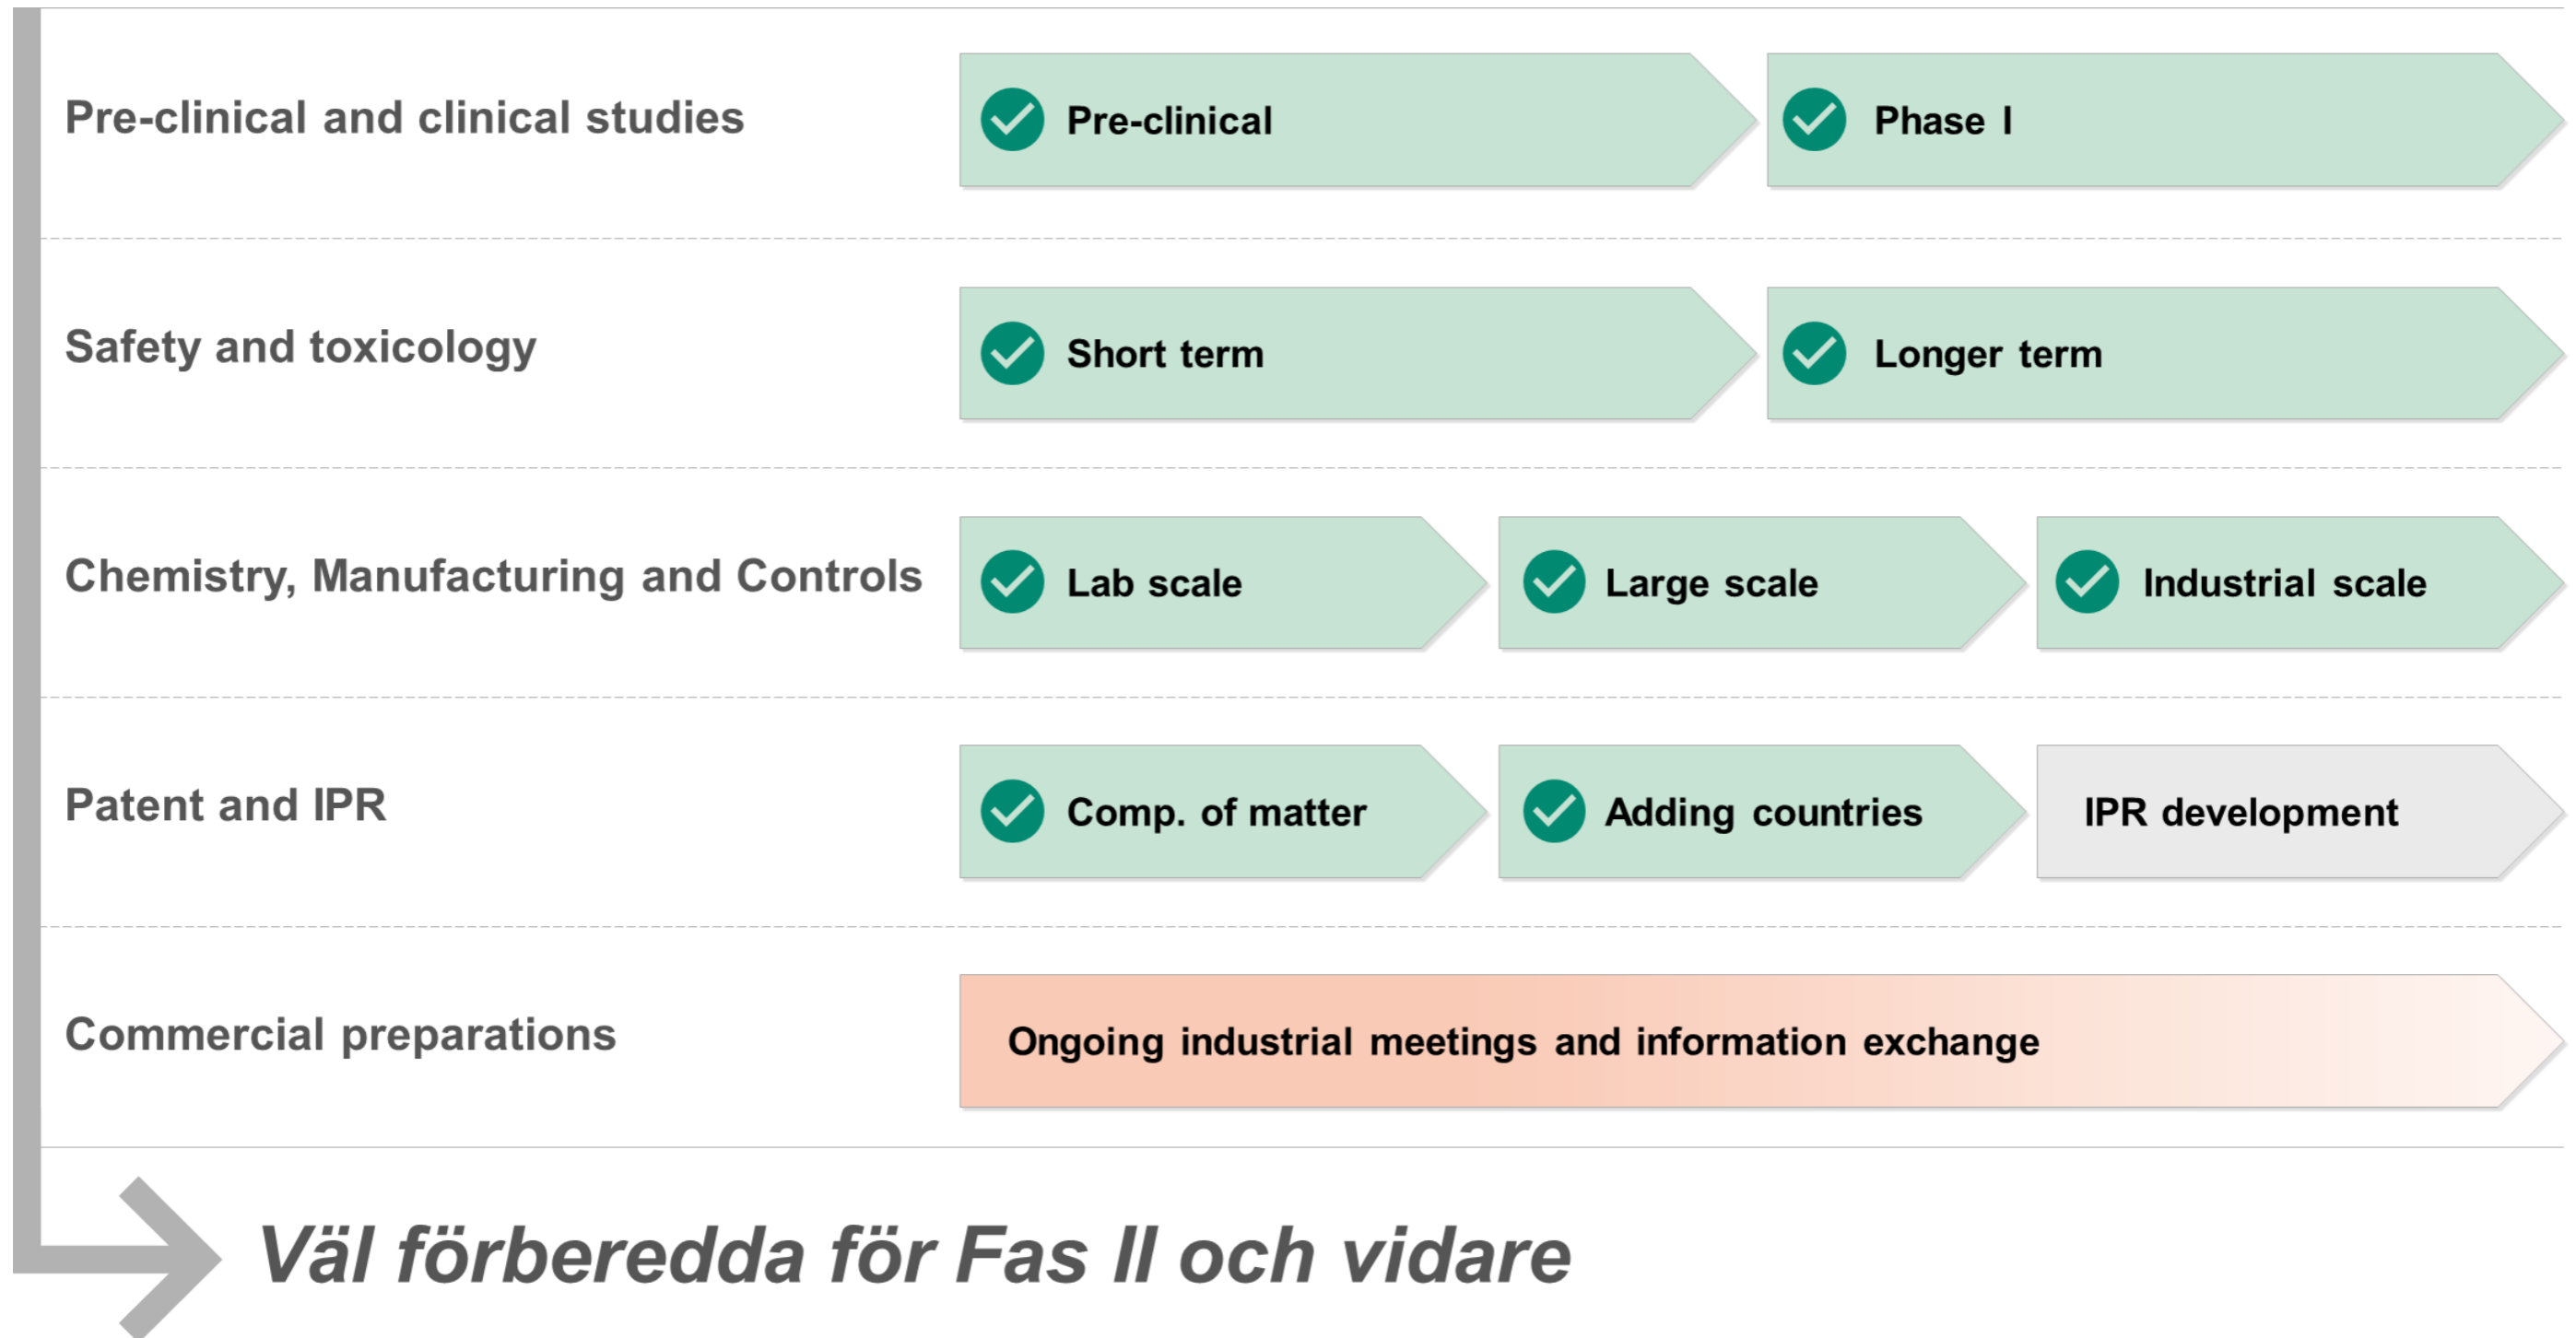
Pre-clinical and clinical studies

Pre-clinical

Phase I

Safety and toxicology

Short term

Longer term

Chemistry, Manufacturing and Controls

Lab scale

Large scale

Industrial scale

Patent and IPR

Comp. of matter

Adding countries

IPR development

Commercial preparations

Ongoing industrial meetings and information exchange

Väl förberedda för Fas II och vidare